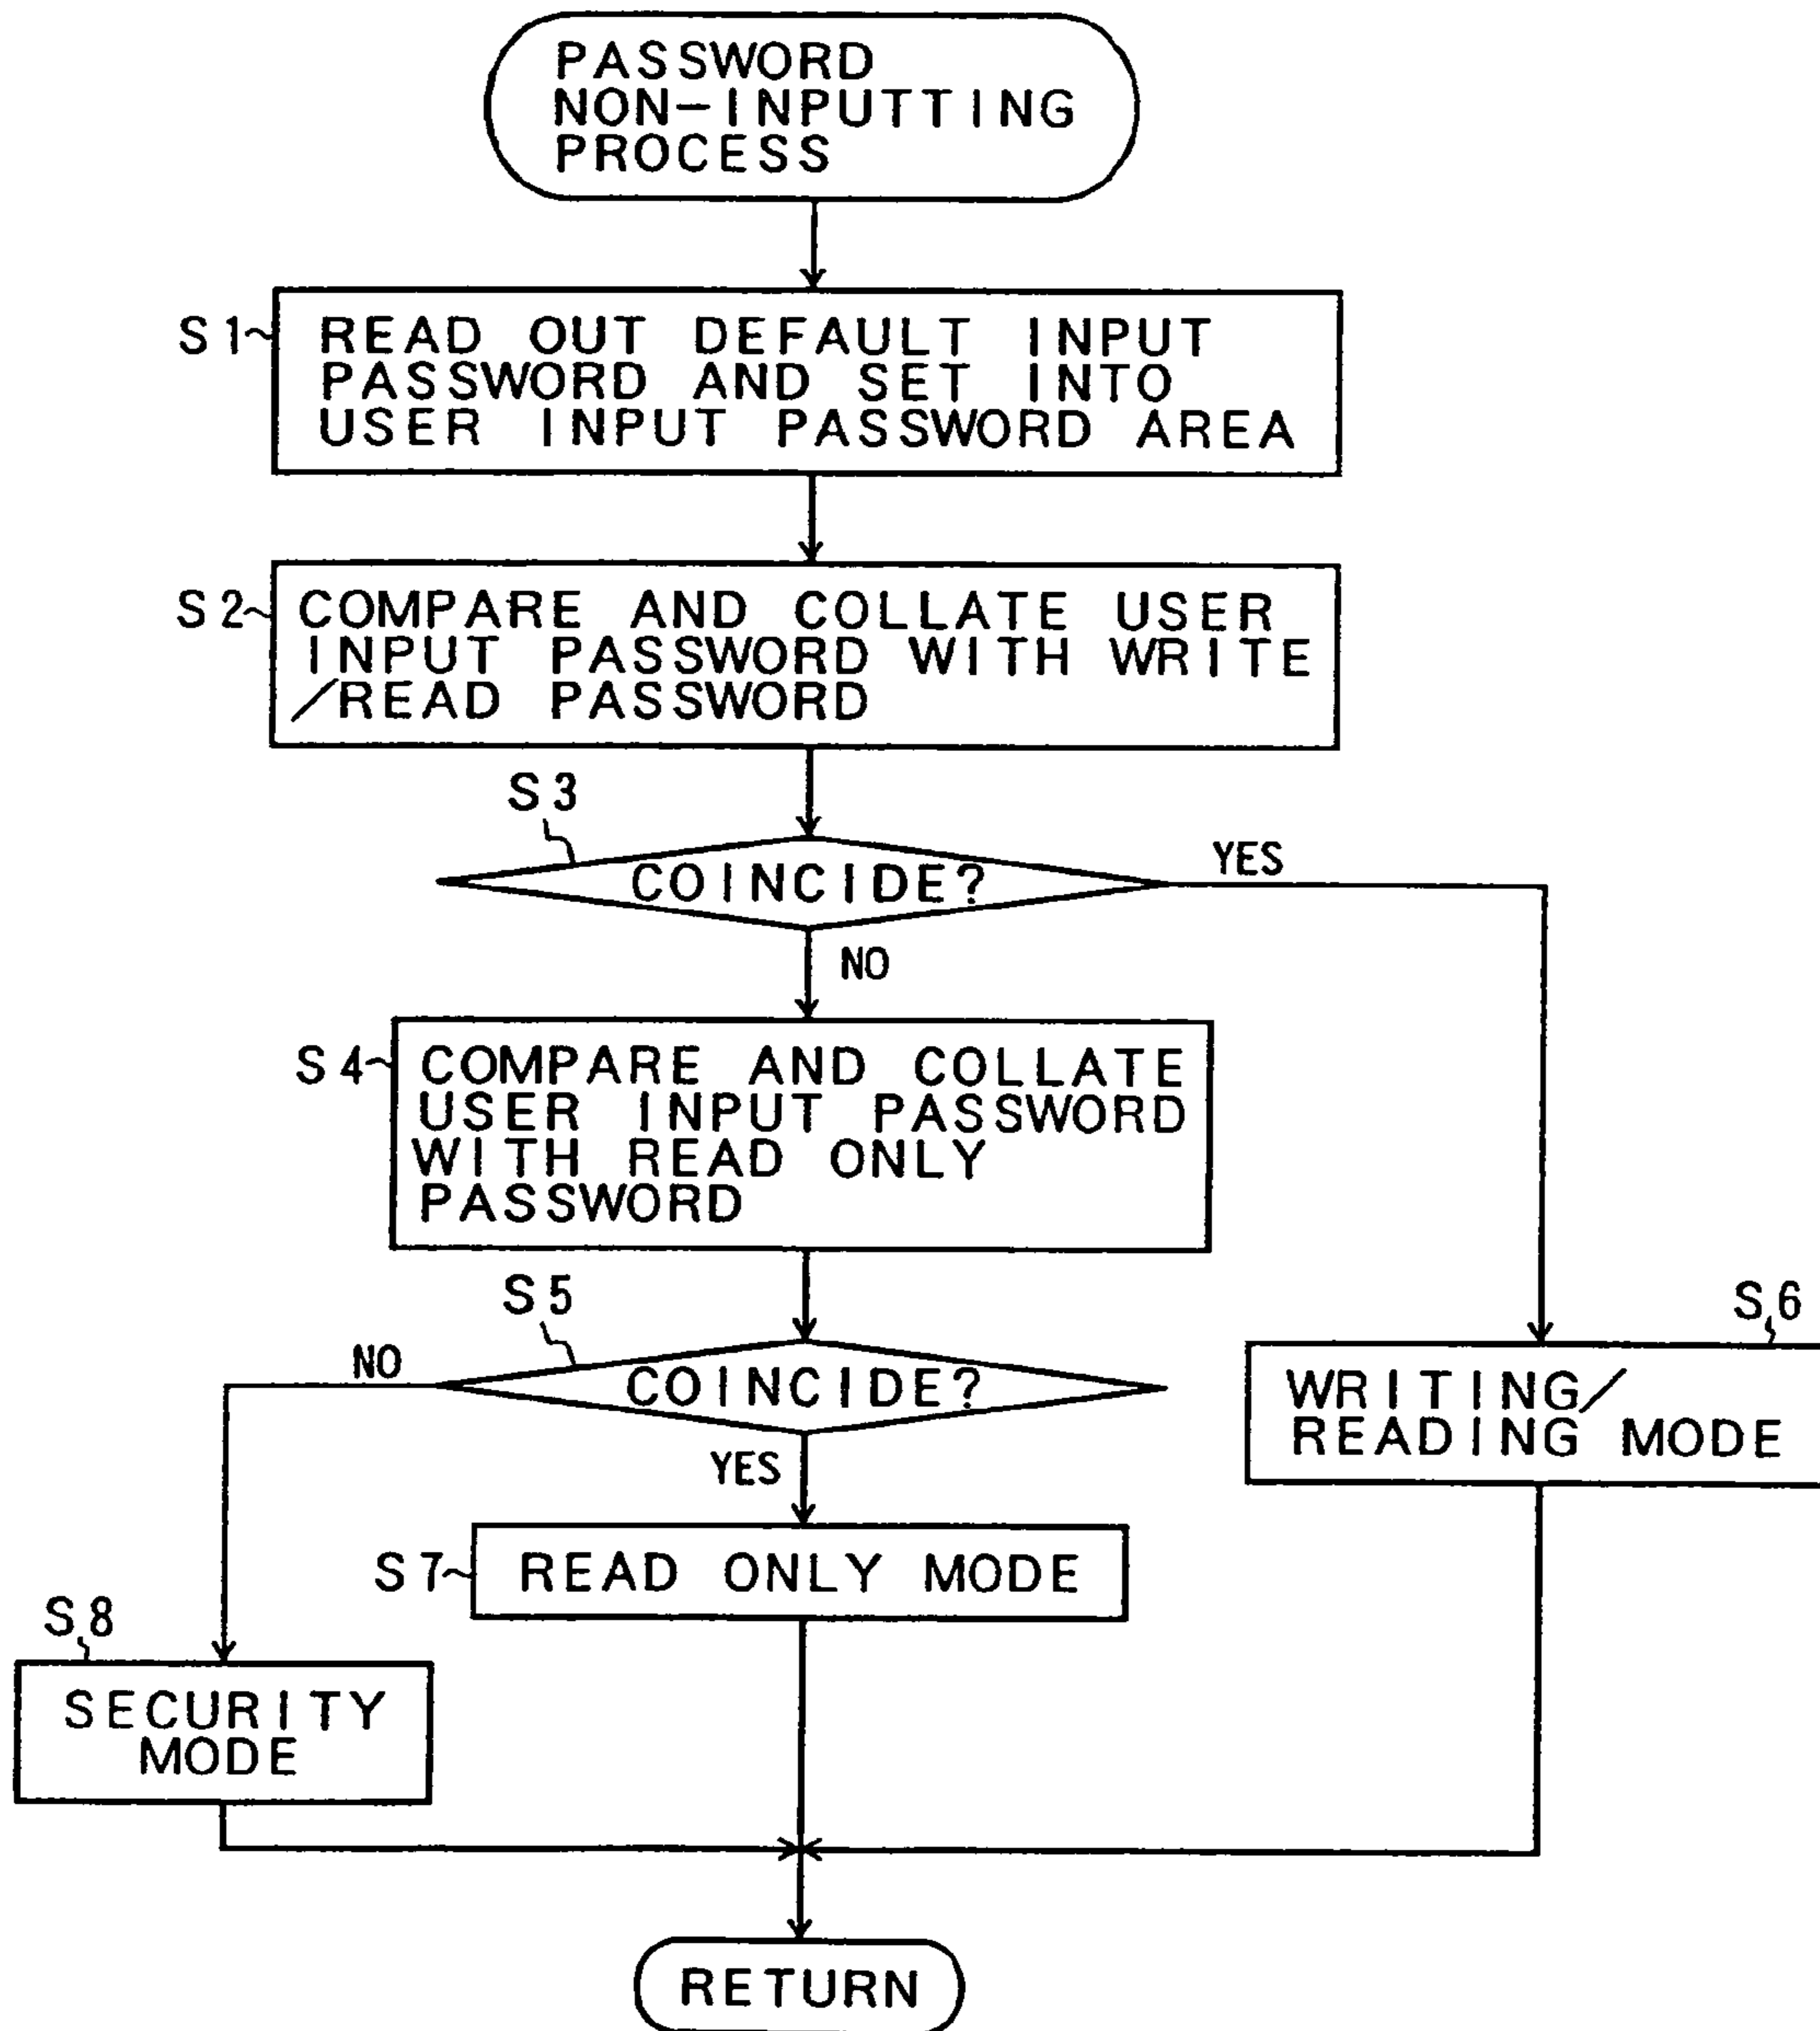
PASSWORD NON-INPUTTING PROCESS

S1 READ OUT DEFAULT INPUT PASSWORD AND SET INTO USER INPUT PASSWORD AREA

S2 COMPARE AND COLLATE USER INPUT PASSWORD WITH WRITE /READ PASSWORD

S3

COINCIDE?

YES

NO

S4 COMPARE AND COLLATE USER INPUT PASSWORD WITH READ ONLY PASSWORD

S5

NO

COINCIDE?

YES

S6

WRITING/ READING MODE

S7 READ ONLY MODE

S8

SECURITY MODE

RETURN